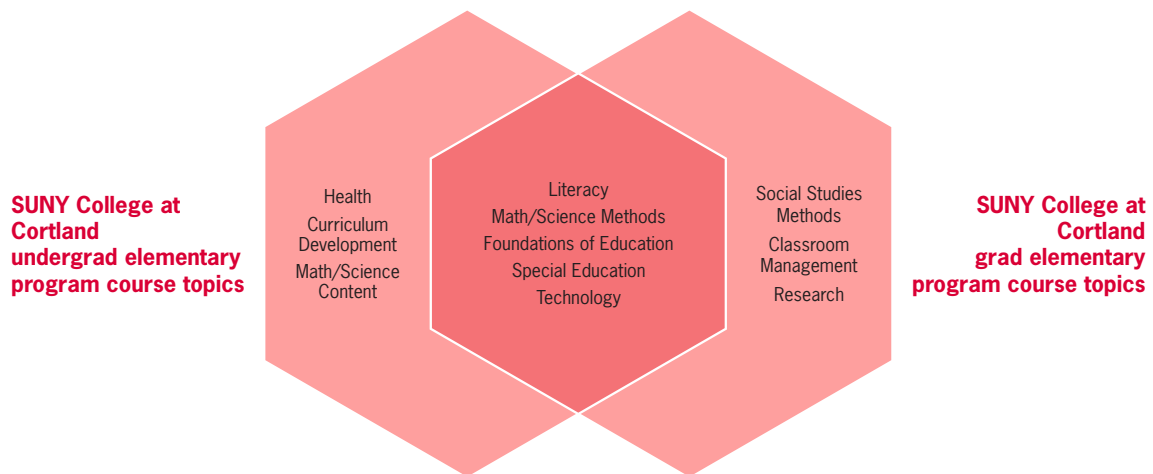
SUNY College at Cortland undergrad elementary program course topics

Health

Curriculum Development

Math/Science Content

Literacy

Math/Science Methods

Foundations of Education

Special Education

Technology

Social Studies Methods

Classroom Management

Research

SUNY College at Cortland grad elementary program course topics